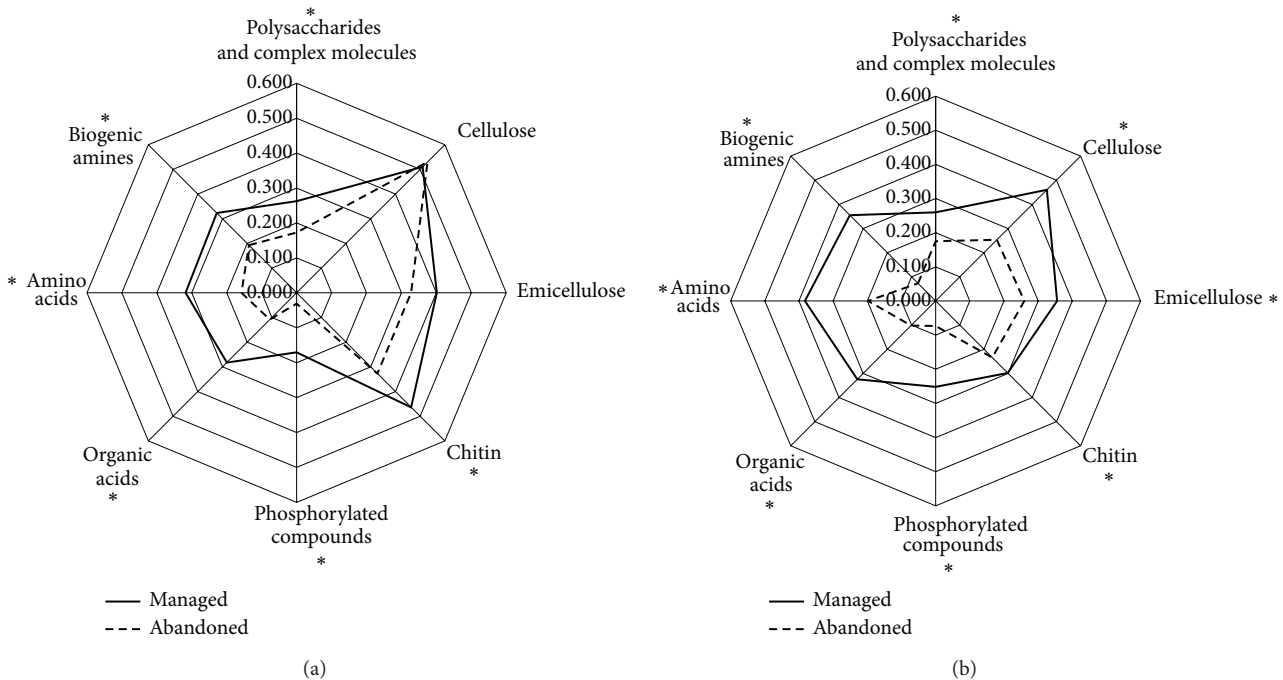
*
Polysaccharides and complex molecules
0.600
0.500
0.400
0.300
0.200
0.100
0.000
Cellulose
Emicellulose
Chitin
*
Phosphorylated compounds
*
Organic acids
*
* Amino acids
*
Biogenic amines

— Managed
- - - Abandoned

(a)

*
Polysaccharides and complex molecules
0.600
0.500
0.400
0.300
0.200
0.100
0.000
*
Cellulose
Emicellulose *
Chitin
*
Phosphorylated compounds
*
Organic acids
*
* Amino acids
*
Biogenic amines

— Managed
- - - Abandoned

(b)